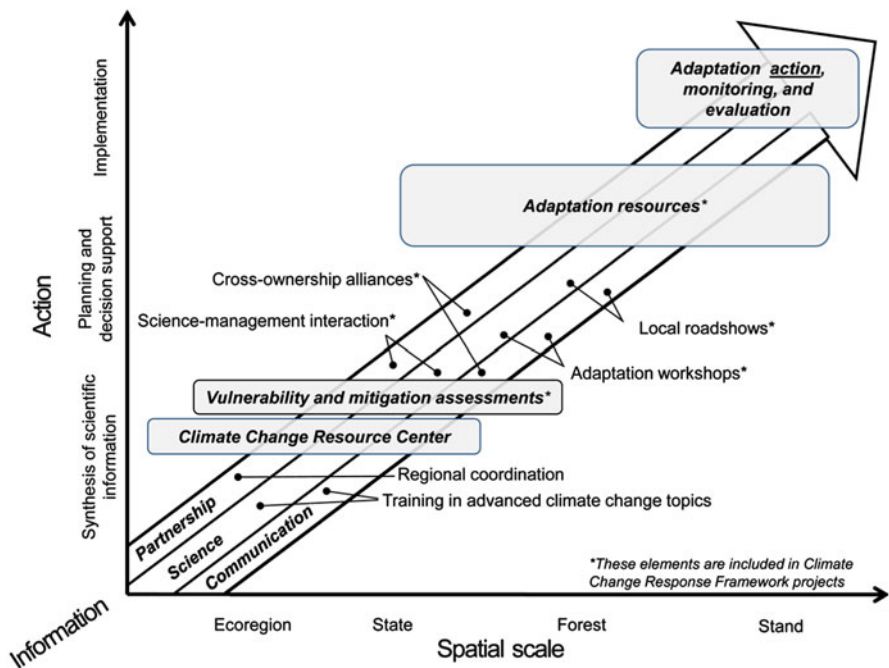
Action

Implementation

Planning and decision support

Synthesis of scientific information

Adaptation action, monitoring, and evaluation

Adaptation resources*

Cross-ownership alliances*

Science-management interaction*

Local roadshows*

Adaptation workshops*

Vulnerability and mitigation assessments*

Climate Change Resource Center

Regional coordination

Training in advanced climate change topics

Partnership

Science

Communication

*These elements are included in Climate Change Response Framework projects

Information

Ecoregion

State

Forest

Stand

Spatial scale